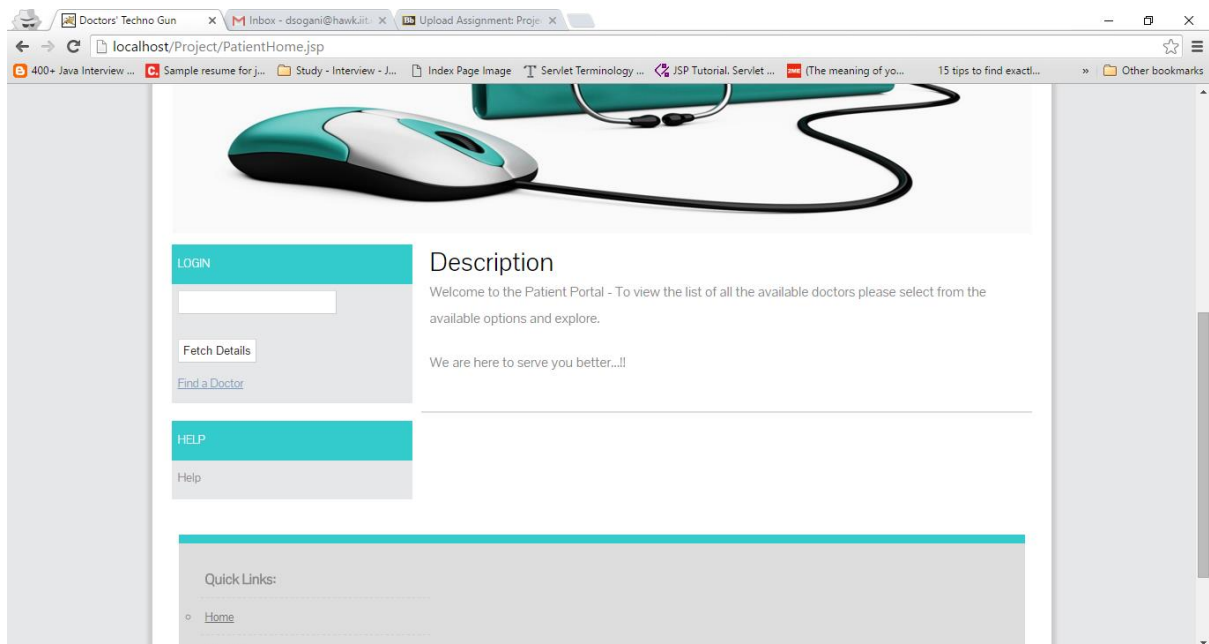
Doctors' Techno Gun ×
Inbox - dsogani@hawk.iit. ×
Upload Assignment: Proje ×

localhost/Project/PatientHome.jsp

400+ Java Interview ...
Sample resume for j...
Study - Interview - J...
Index Page Image
Servlet Terminology ...
JSP Tutorial. Servlet ...
(The meaning of yo...
15 tips to find exactl...
»
Other bookmarks

LOGIN

Fetch Details

Find a Doctor

HELP

Help

Description

Welcome to the Patient Portal - To view the list of all the available doctors please select from the available options and explore.

We are here to serve you better...!!

Quick Links:

Home